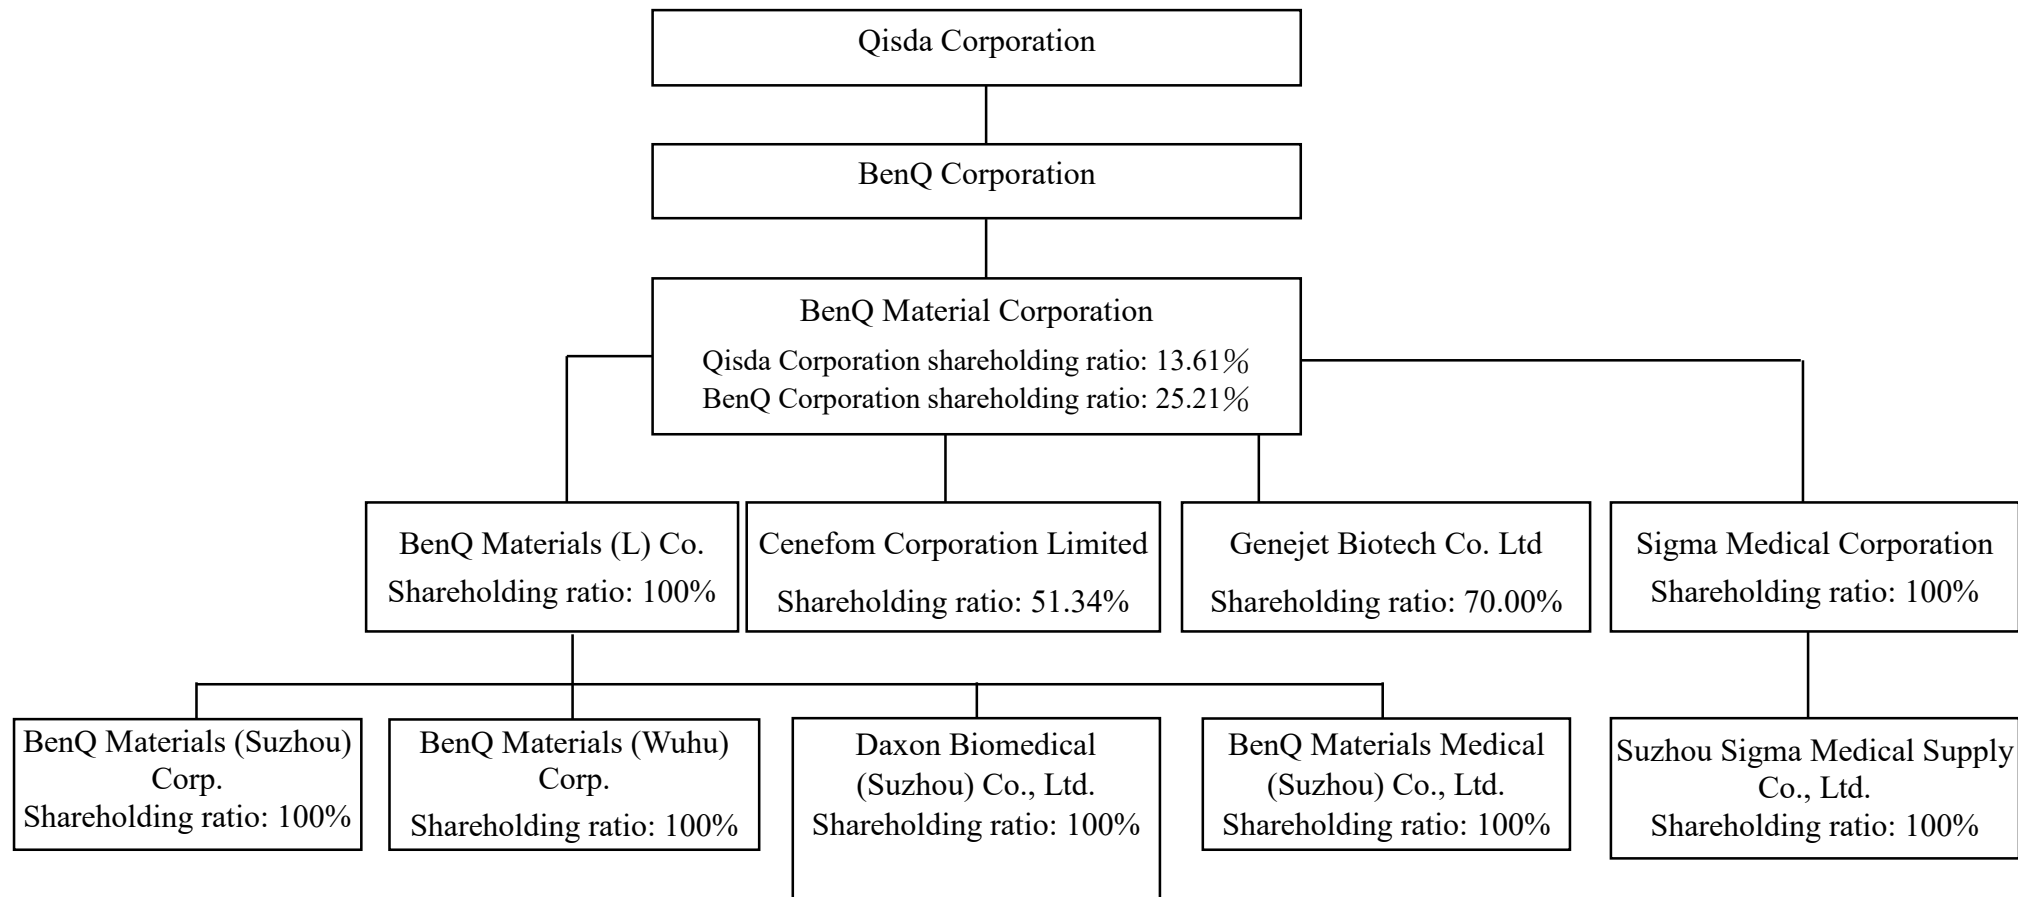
Qisda Corporation

BenQ Corporation

BenQ Material Corporation
Qisda Corporation shareholding ratio: 13.61%
BenQ Corporation shareholding ratio: 25.21%

BenQ Materials (L) Co.
Shareholding ratio: 100%

Cenefom Corporation Limited
Shareholding ratio: 51.34%

Genejet Biotech Co. Ltd
Shareholding ratio: 70.00%

Sigma Medical Corporation
Shareholding ratio: 100%

BenQ Materials (Suzhou) Corp.
Shareholding ratio: 100%

BenQ Materials (Wuhu) Corp.
Shareholding ratio: 100%

Daxon Biomedical (Suzhou) Co., Ltd.
Shareholding ratio: 100%

BenQ Materials Medical (Suzhou) Co., Ltd.
Shareholding ratio: 100%

Suzhou Sigma Medical Supply Co., Ltd.
Shareholding ratio: 100%